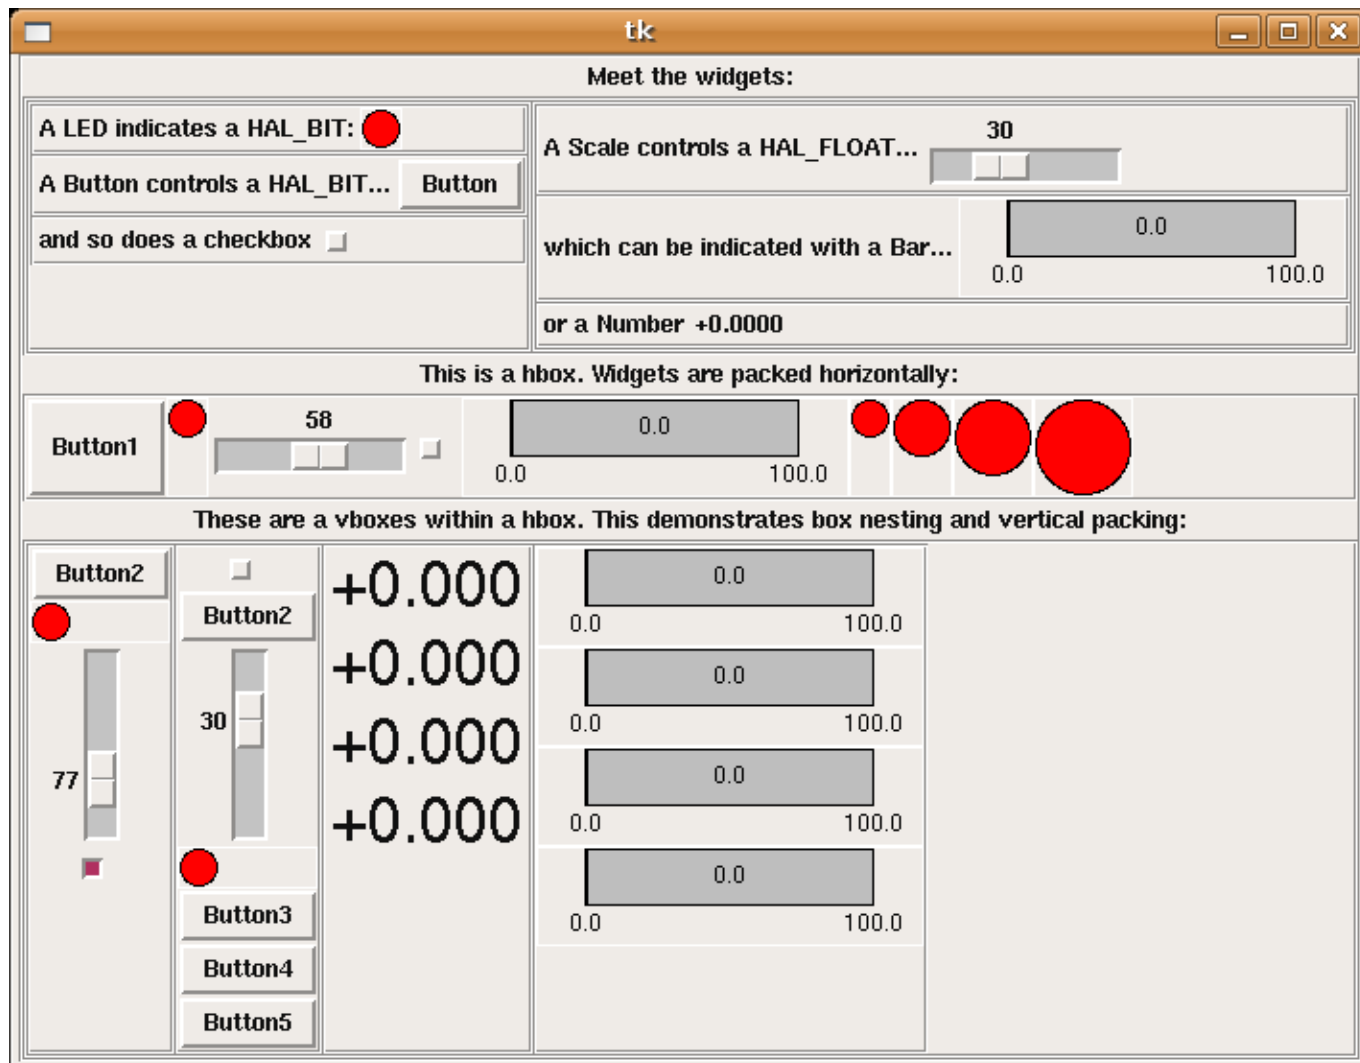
tk

Meet the widgets:

A LED indicates a HAL_BIT:

A Button controls a HAL_BIT... Button

and so does a checkbox

A Scale controls a HAL_FLOAT... 30

which can be indicated with a Bar... 0.0 0.0 100.0

or a Number +0.0000

This is a hbox. Widgets are packed horizontally:

Button1 58 0.0 0.0 100.0

These are a vboxes within a hbox. This demonstrates box nesting and vertical packing:

Button2

77

Button2

30

Button3

Button4

Button5

+0.000

+0.000

+0.000

+0.000

0.0
0.0 100.0

0.0
0.0 100.0

0.0
0.0 100.0

0.0
0.0 100.0